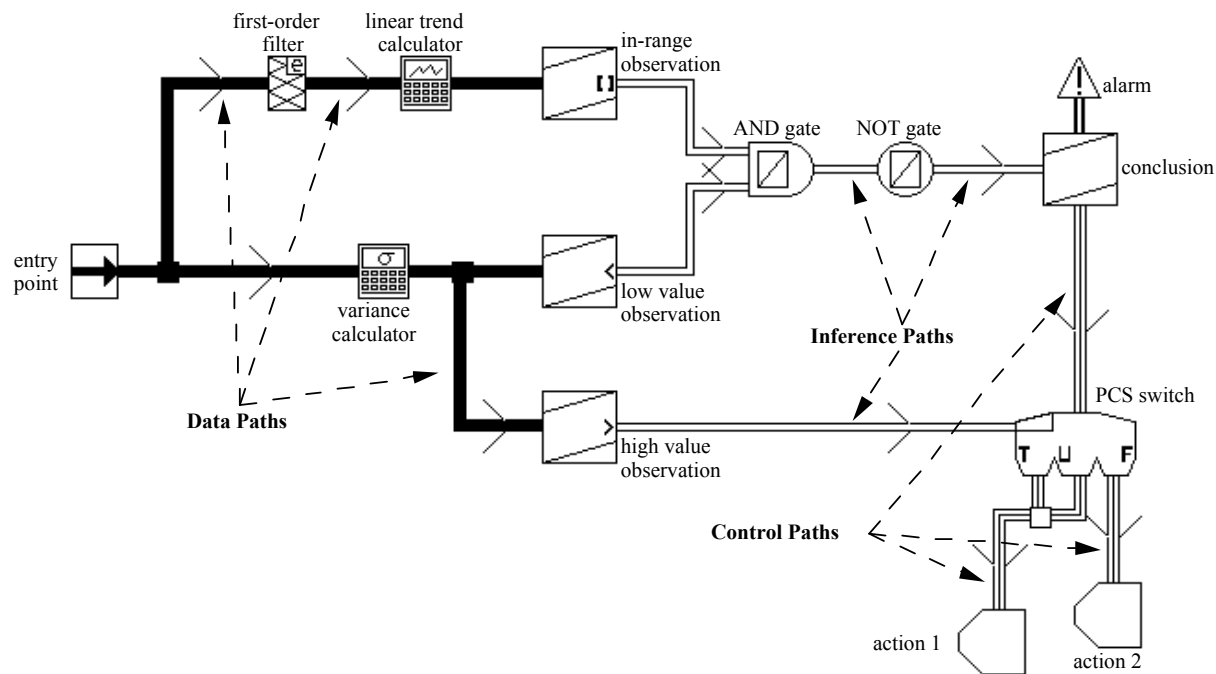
first-order filter

linear trend calculator

in-range observation

alarm

AND gate

NOT gate

conclusion

entry point

$\sigma$

variance calculator

low value observation

Inference Paths

PCS switch

Data Paths

high value observation

T

U

F

Control Paths

action 1

action 2